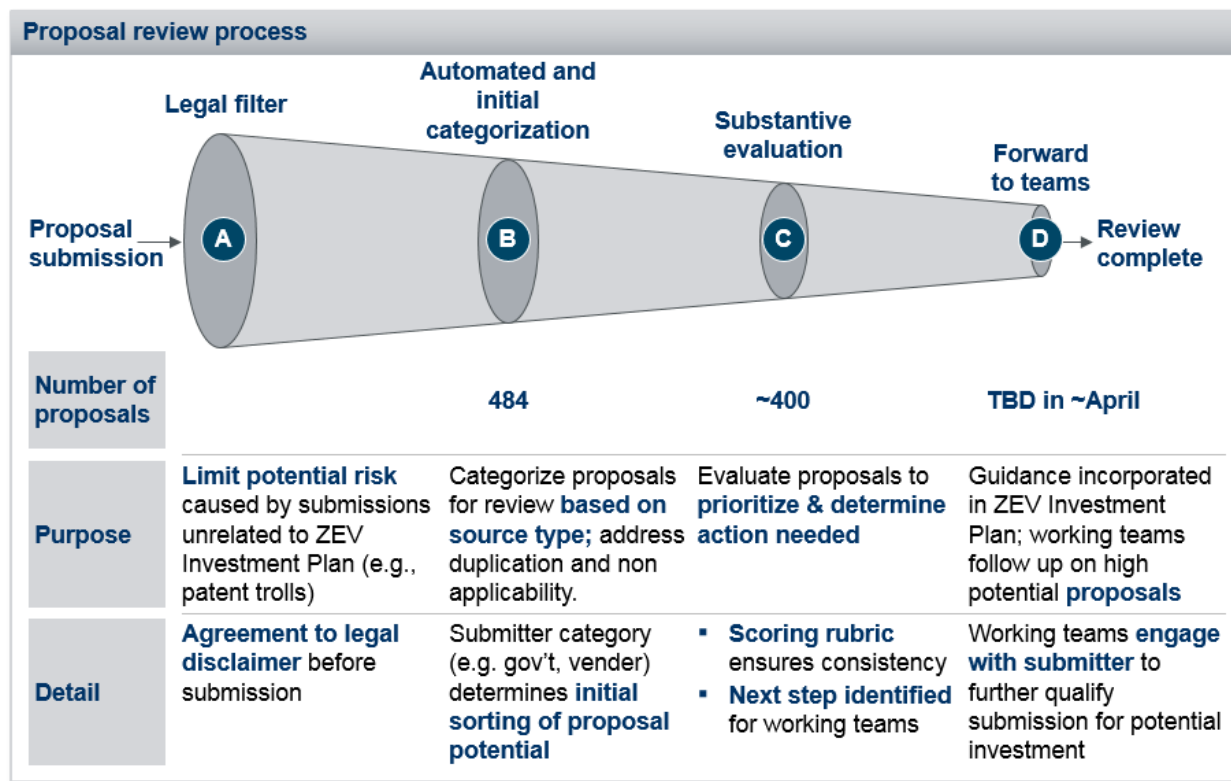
Proposal review process

Legal filter

Automated and initial categorization

Substantive evaluation

Forward to teams

Proposal submission

A

B

C

D

Review complete

| | A | B | C | D |
|---|---|---|---|---|
| Number of proposals | | 484 | ~400 | TBD in ~April |
| Purpose | Limit potential risk caused by submissions unrelated to ZEV Investment Plan (e.g., patent trolls) | Categorize proposals for review based on source type; address duplication and non applicability. | Evaluate proposals to prioritize & determine action needed | Guidance incorporated in ZEV Investment Plan; working teams follow up on high potential proposals |
| Detail | Agreement to legal disclaimer before submission | Submitter category (e.g. gov't, vender) determines initial sorting of proposal potential | ▪ Scoring rubric ensures consistency ▪ Next step identified for working teams | Working teams engage with submitter to further qualify submission for potential investment |